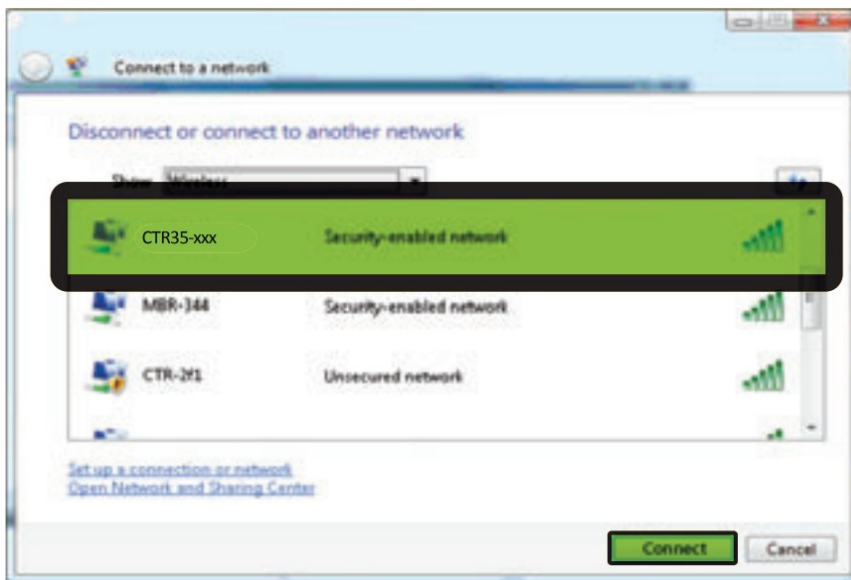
Connect to a network

Disconnect or connect to another network

Show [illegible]

CTR35-xxx Security-enabled network

MBR-344 Security-enabled network

CTR-2f1 Unsecured network

Set up a connection or network
Open Network and Sharing Center

Connect
Cancel